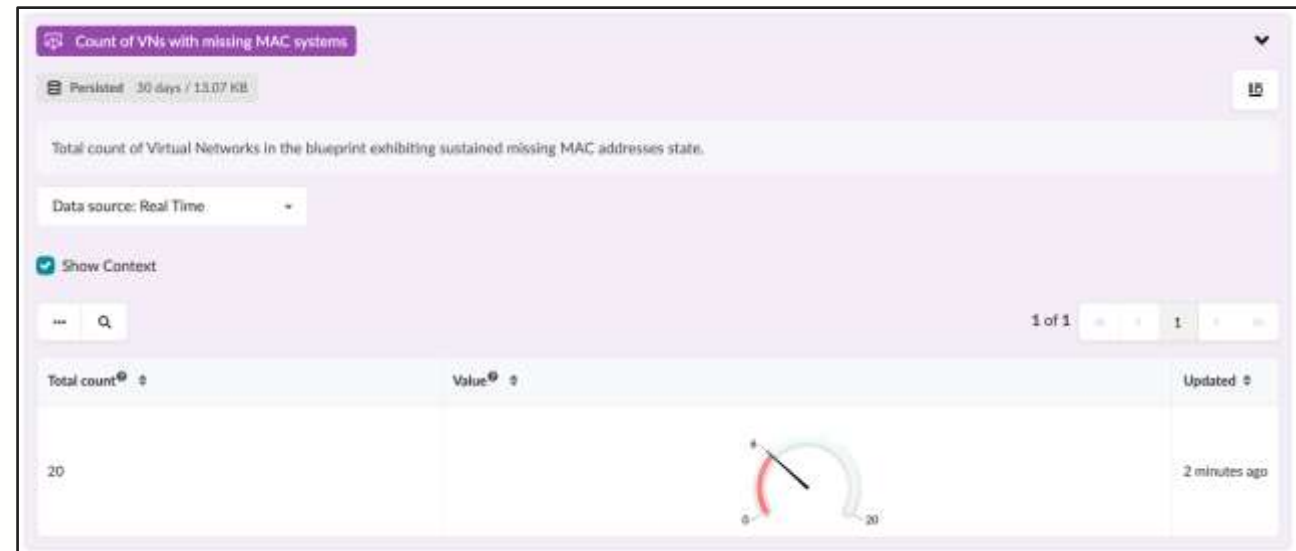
Count of VNs with missing MAC systems

Persisted 30 days / 13.07 KB

Total count of Virtual Networks in the blueprint exhibiting sustained missing MAC addresses state.

Data source: Real Time

Show Context

1 of 1 1

| Total count | Value | Updated |
|---|---|---|
| 20 | 4 0 20 | 2 minutes ago |